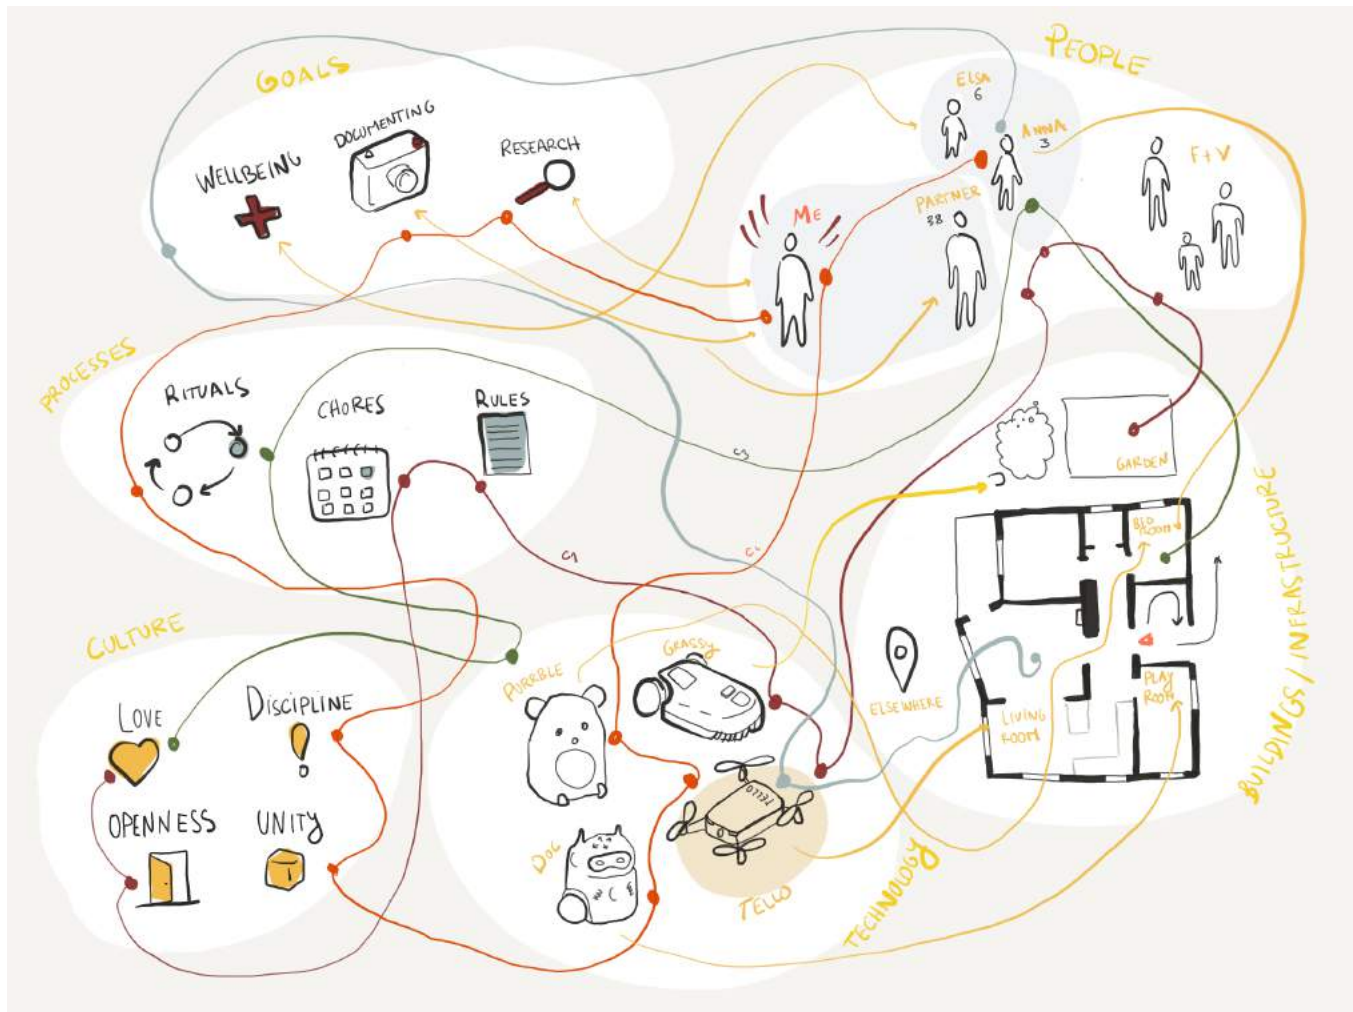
GOALS

WELLBEING

DOCUMENTING

RESEARCH

PEOPLE

ELSA 6

ANNA 3

F+V

ME

PARTNER 38

PROCESSES

RITUALS

CHORES

RULES

C3

C1

C1

GARDEN

BUILDINGS / INFRASTRUCTURE

BED ROOM

CULTURE

LOVE

DISCIPLINE

OPENNESS

UNITY

PURRBLE

GRASSY

ELSEWHERE

LIVING ROOM

PLAY ROOM

DOC

TELLO

TECHNOLOGY